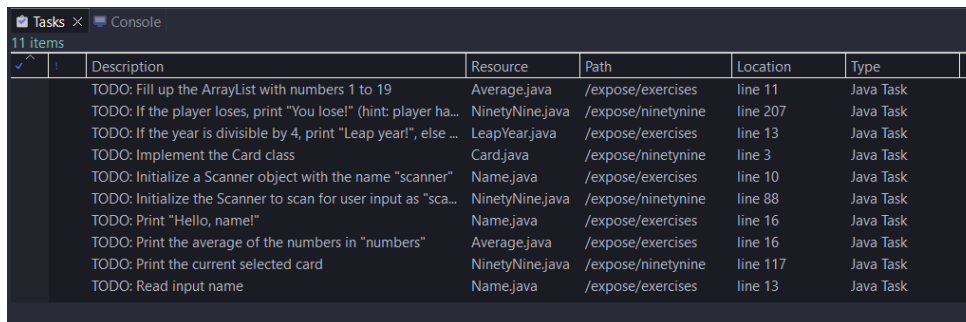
Tasks × Console
11 items

| ✓ | ! | Description | Resource | Path | Location | Type |
|---|---|---|---|---|---|---|
| | | TODO: Fill up the ArrayList with numbers 1 to 19 | Average.java | /expose/exercises | line 11 | Java Task |
| | | TODO: If the player loses, print "You lose!" (hint: player ha... | NinetyNine.java | /expose/ninetynine | line 207 | Java Task |
| | | TODO: If the year is divisible by 4, print "Leap year!", else ... | LeapYear.java | /expose/exercises | line 13 | Java Task |
| | | TODO: Implement the Card class | Card.java | /expose/ninetynine | line 3 | Java Task |
| | | TODO: Initialize a Scanner object with the name "scanner" | Name.java | /expose/exercises | line 10 | Java Task |
| | | TODO: Initialize the Scanner to scan for user input as "sca... | NinetyNine.java | /expose/ninetynine | line 88 | Java Task |
| | | TODO: Print "Hello, name!" | Name.java | /expose/exercises | line 16 | Java Task |
| | | TODO: Print the average of the numbers in "numbers" | Average.java | /expose/exercises | line 16 | Java Task |
| | | TODO: Print the current selected card | NinetyNine.java | /expose/ninetynine | line 117 | Java Task |
| | | TODO: Read input name | Name.java | /expose/exercises | line 13 | Java Task |